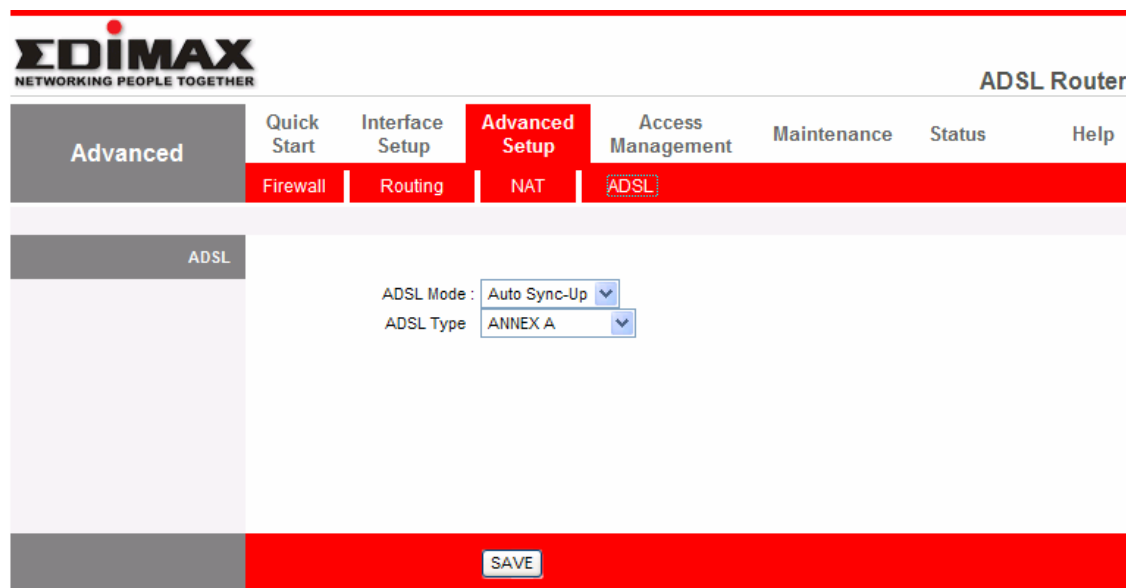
EDIMAX
NETWORKING PEOPLE TOGETHER

ADSL Router

Advanced

Quick Start
Interface Setup
Advanced Setup
Access Management
Maintenance
Status
Help

Firewall
Routing
NAT
ADSL

ADSL

ADSL Mode : Auto Sync-Up
ADSL Type ANNEX A

SAVE